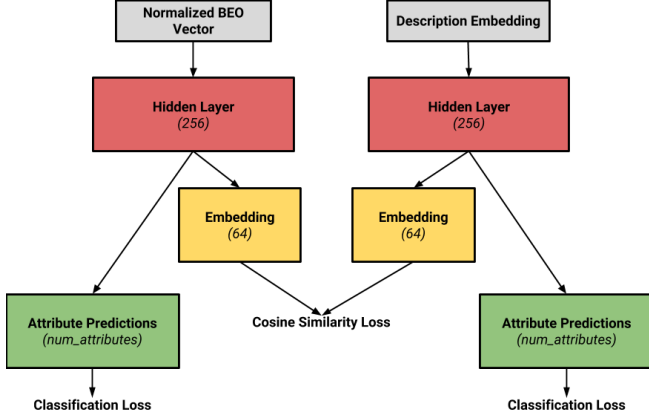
Normalized BEO Vector

Description Embedding

Hidden Layer
(256)

Hidden Layer
(256)

Embedding
(64)

Embedding
(64)

Attribute Predictions
(num_attributes)

Cosine Similarity Loss

Attribute Predictions
(num_attributes)

Classification Loss

Classification Loss